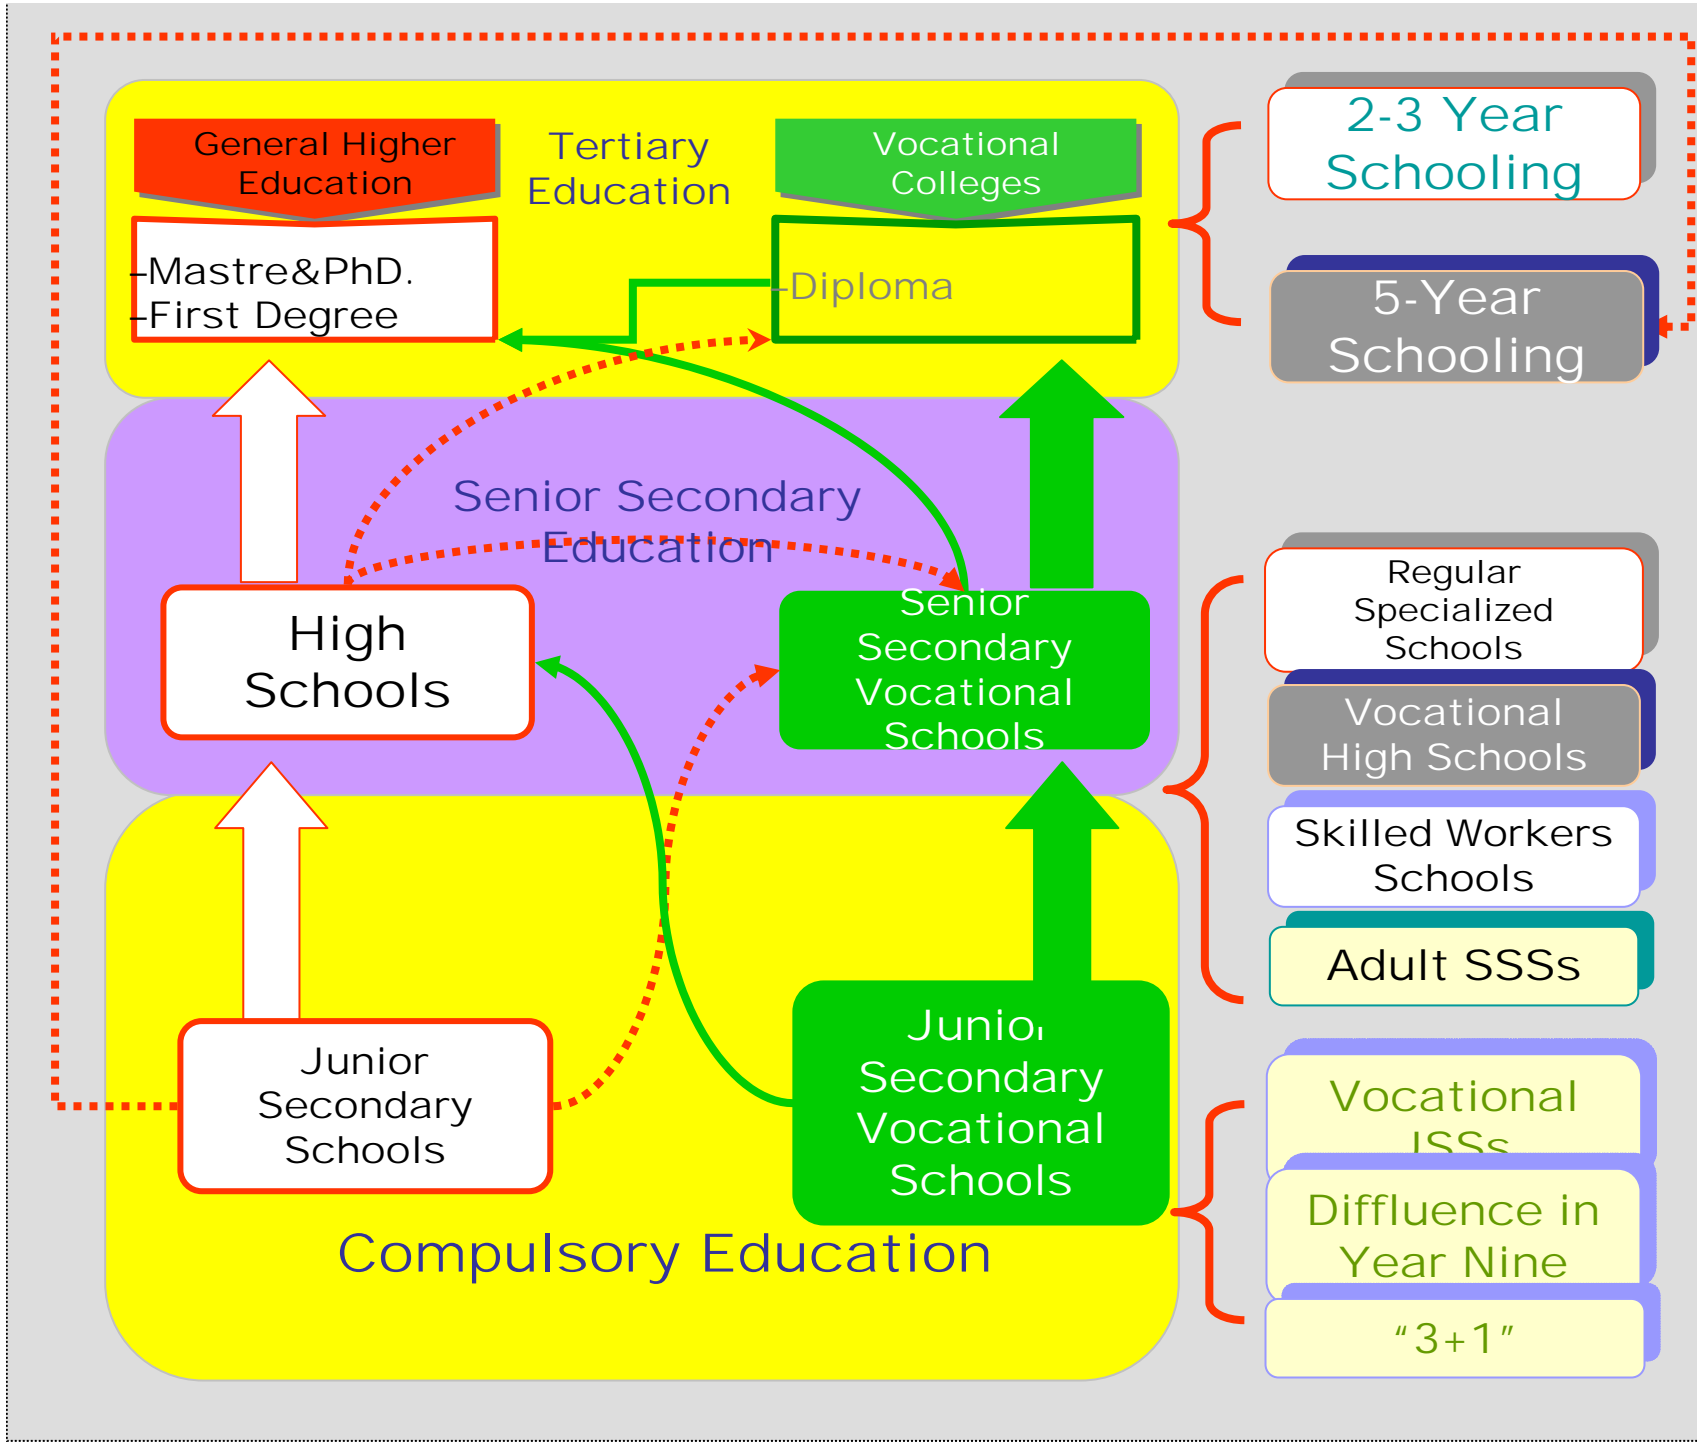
General Higher Education

Tertiary Education

Vocational Colleges

-Mastre&PhD.
-First Degree

-Diploma

2-3 Year Schooling

5-Year Schooling

Senior Secondary Education

High Schools

Senior Secondary Vocational Schools

Regular Specialized Schools

Vocational High Schools

Skilled Workers Schools

Adult SSSs

Junior Secondary Schools

Junior Secondary Vocational Schools

Vocational JSSs

Diffluence in Year Nine

"3+1"

Compulsory Education